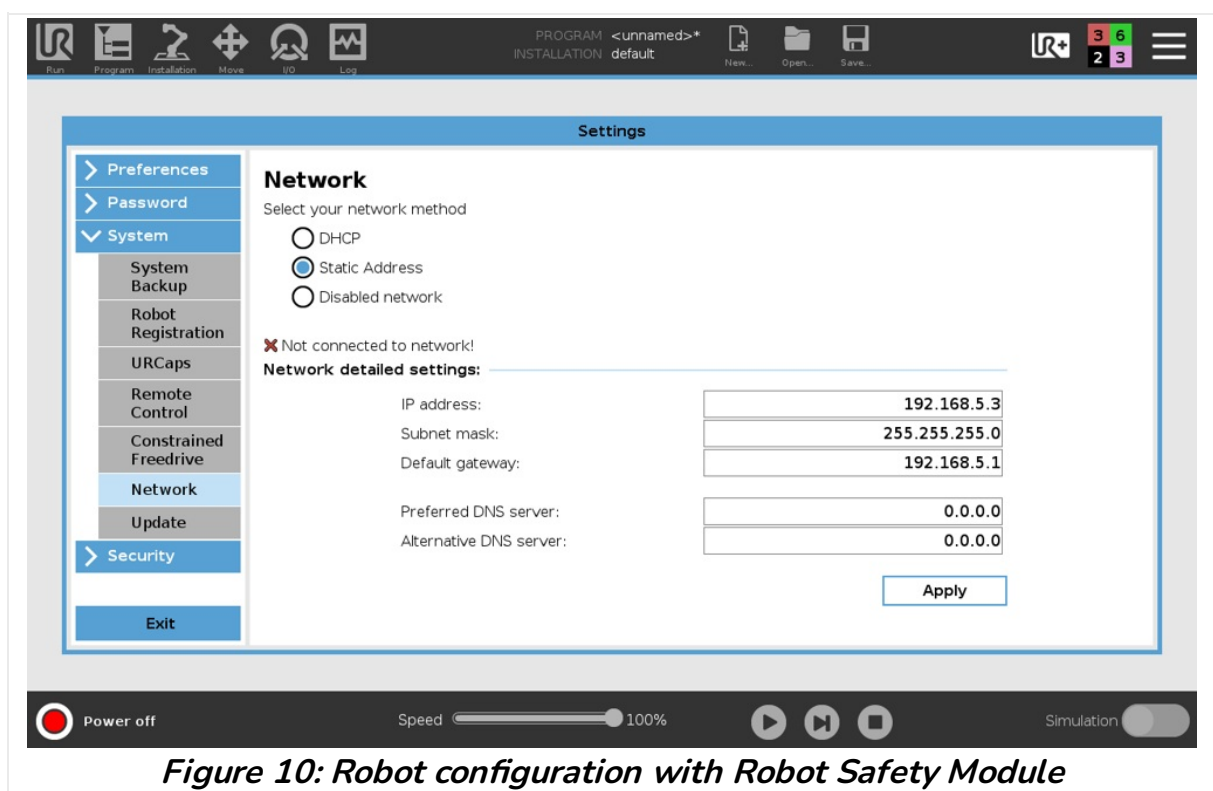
Run Program Installation Move I/O Log

PROGRAM <unnamed>*
INSTALLATION default

New... Open... Save...

3 6
2 3

Settings

Preferences
Password
System
System Backup
Robot Registration
URCaps
Remote Control
Constrained Freedrive
Network
Update
Security

Exit

Network
Select your network method
DHCP
Static Address
Disabled network

Not connected to network!
Network detailed settings:

| | |
|---|---|
| IP address: | 192.168.5.3 |
| Subnet mask: | 255.255.255.0 |
| Default gateway: | 192.168.5.1 |
| Preferred DNS server: | 0.0.0.0 |
| Alternative DNS server: | 0.0.0.0 |

Apply

Power off
Speed 100%
Simulation

Figure 10: Robot configuration with Robot Safety Module